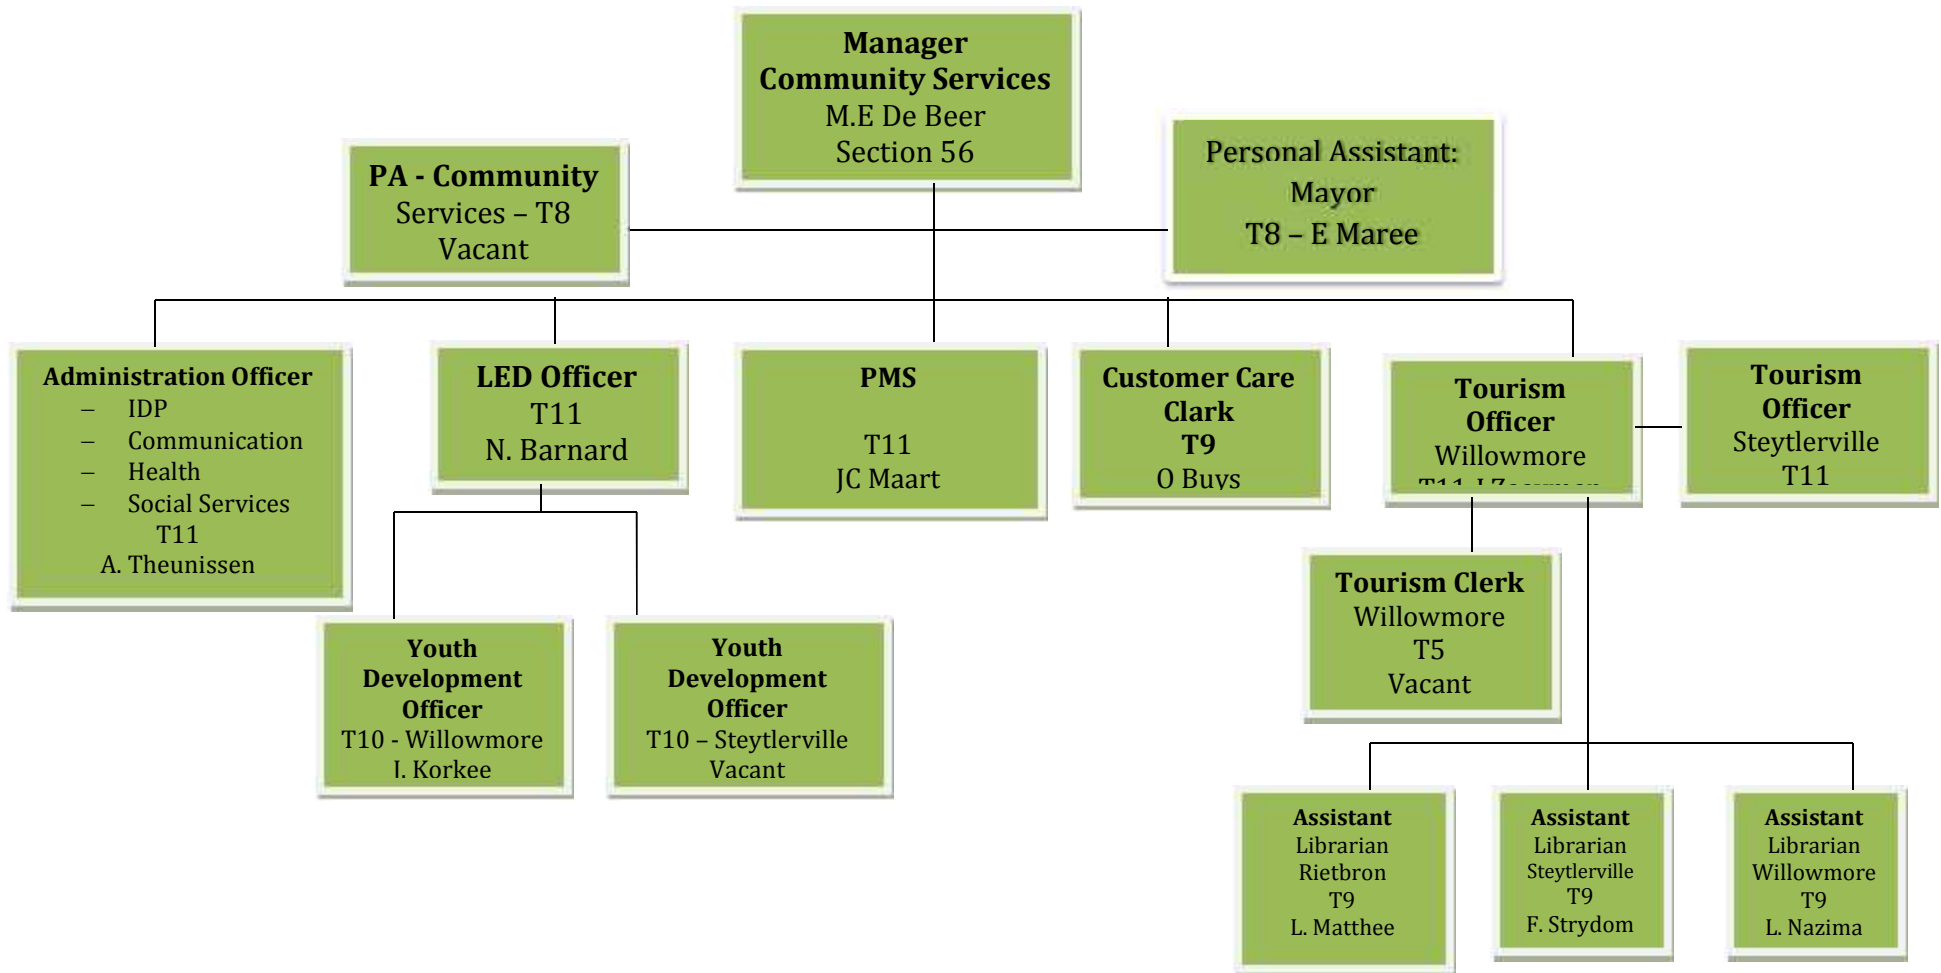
Manager
Community Services
M.E De Beer
Section 56

PA - Community
Services – T8
Vacant

Personal Assistant:
Mayor
T8 – E Maree

Administration Officer
– IDP
– Communication
– Health
– Social Services
T11
A. Theunissen

LED Officer
T11
N. Barnard

PMS

T11
JC Maart

Customer Care
Clark
T9
O Buys

Tourism
Officer
Willowmore
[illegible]

Tourism
Officer
Steytlerville
T11

Youth
Development
Officer
T10 - Willowmore
I. Korkee

Youth
Development
Officer
T10 – Steytlerville
Vacant

Tourism Clerk
Willowmore
T5
Vacant

Assistant
Librarian
Rietbron
T9
L. Matthee

Assistant
Librarian
Steytlerville
T9
F. Strydom

Assistant
Librarian
Willowmore
T9
L. Nazima